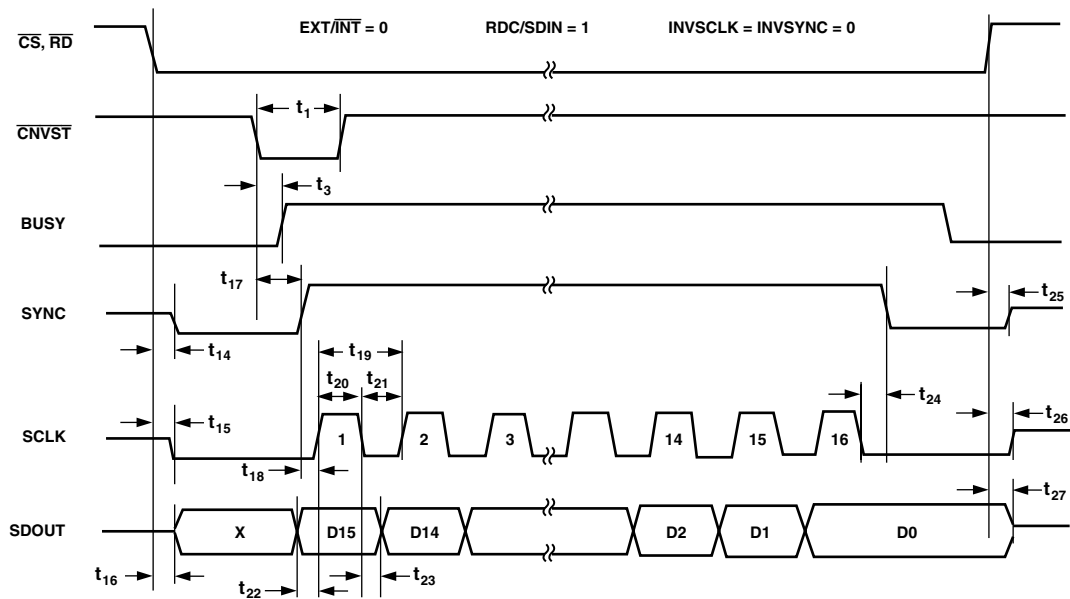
$\overline{CS}$, $\overline{RD}$

EXT/$\overline{INT}$ = 0

RDC/SDIN = 1

INVSCLK = INVSYNC = 0

$\overline{CNVST}$

$t_1$

$t_3$

BUSY

$t_{17}$

SYNC

$t_{25}$

$t_{14}$

$t_{19}$

$t_{20}$

$t_{21}$

$t_{24}$

$t_{15}$

SCLK

1

2

3

14

15

16

$t_{26}$

$t_{18}$

$t_{27}$

SDOUT

X

D15

D14

D2

D1

D0

$t_{16}$

$t_{22}$

$t_{23}$